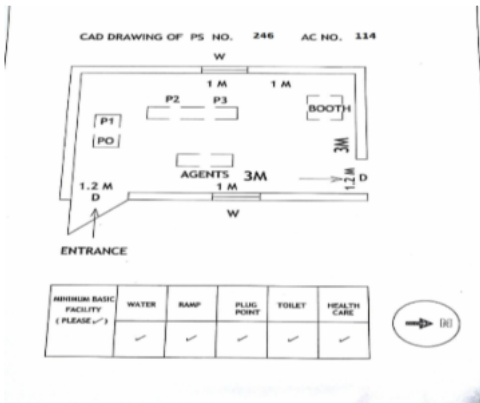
CAD DRAWING OF PS NO. 246 AC NO. 114

W

1 M

1 M

P2

P3

BOOTH

P1

PO

3M

AGENTS 3M

1.2 M

1 M

1.2 M

D

D

W

ENTRANCE

| MINIMUM BASIC FACILITY ( PLEASE ✓) | WATER | RAMP | PLUG POINT | TOILET | HEALTH CARE |
|---|---|---|---|---|---|
| | ✓ | ✓ | ✓ | ✓ | ✓ |

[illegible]